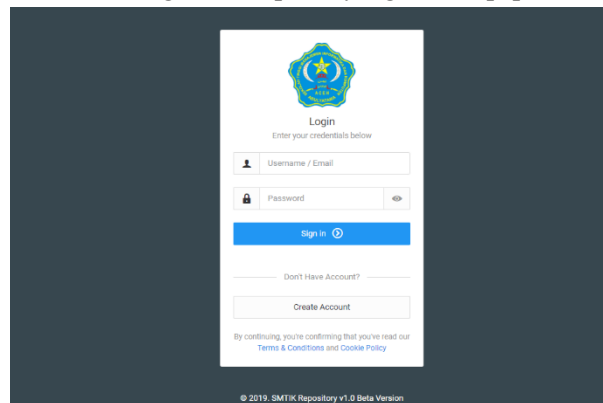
Login

Enter your credentials below

Username / Email

Password

Sign in

Don't Have Account?

Create Account

By continuing, you're confirming that you've read our Terms & Conditions and Cookie Policy

© 2019. SMTIK Repository v1.0 Beta Version